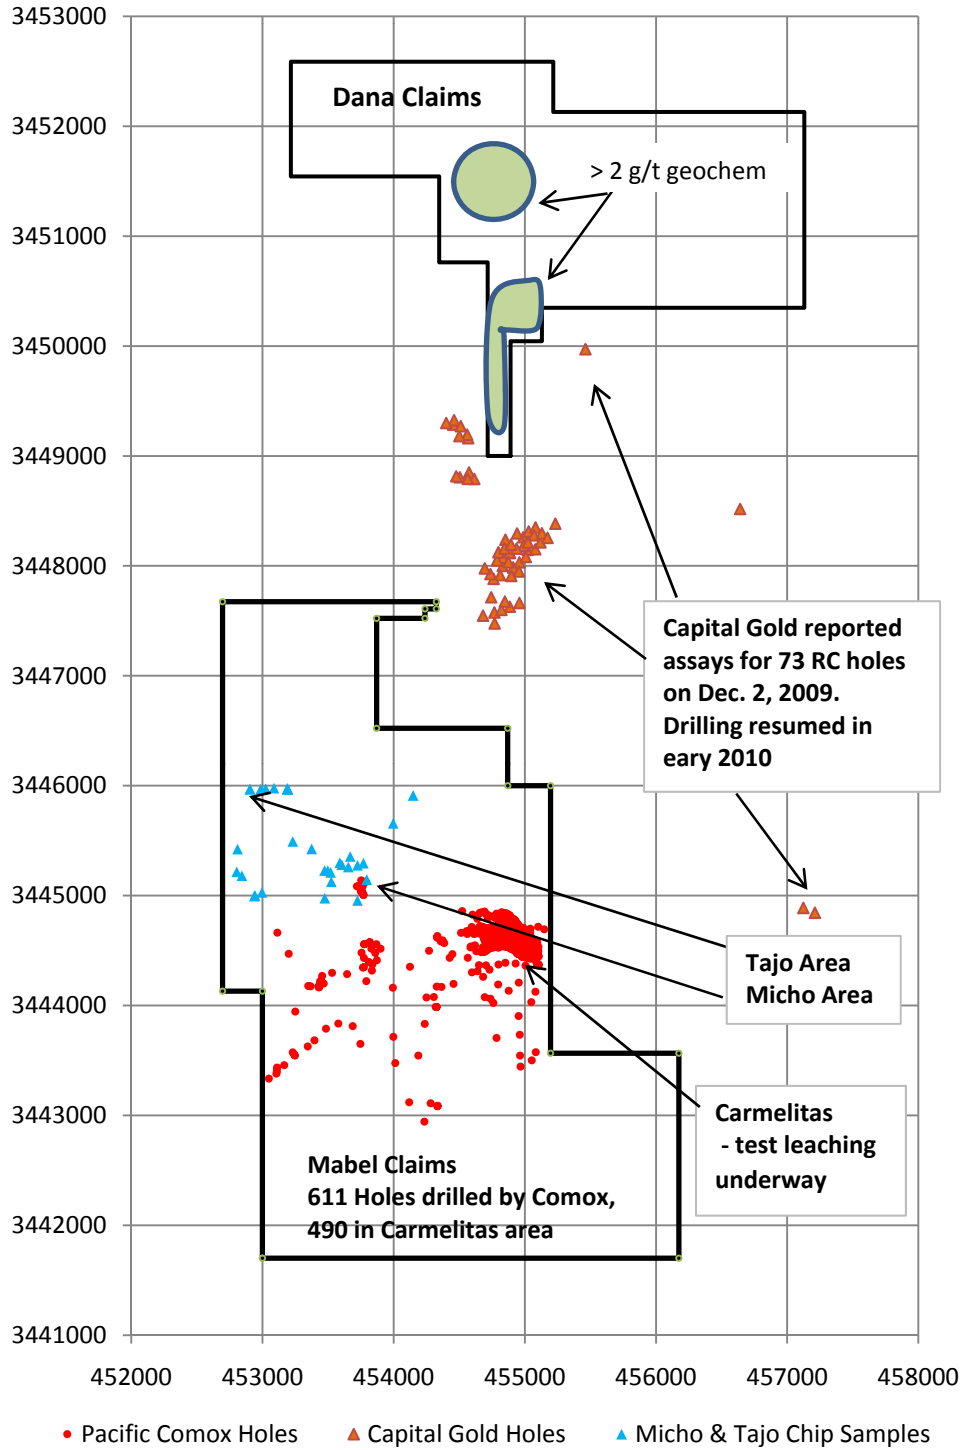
3453000
3452000
3451000
3450000
3449000
3448000
3447000
3446000
3445000
3444000
3443000
3442000
3441000

Dana Claims

> 2 g/t geochem

Capital Gold reported assays for 73 RC holes on Dec. 2, 2009. Drilling resumed in eary 2010

Tajo Area
Micho Area

Carmelitas
- test leaching underway

Mabel Claims
611 Holes drilled by Comox, 490 in Carmelitas area

452000 453000 454000 455000 456000 457000 458000

Pacific Comox Holes
Capital Gold Holes
Micho & Tajo Chip Samples